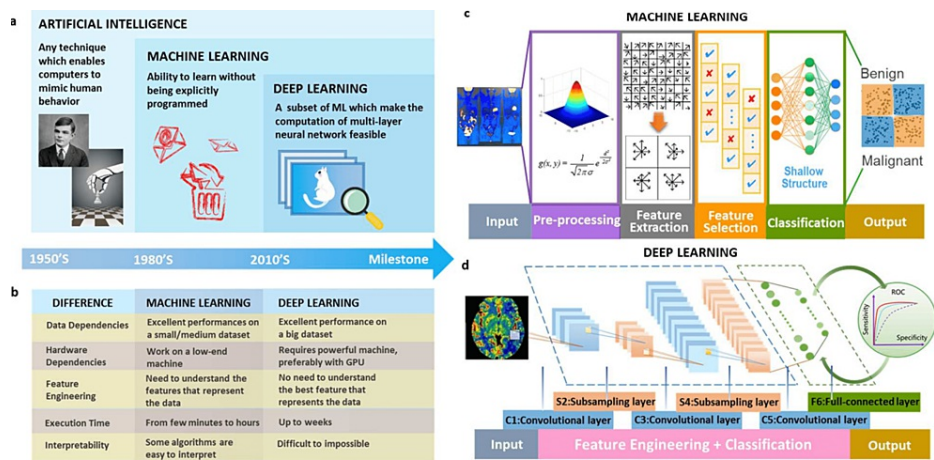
a

ARTIFICIAL INTELLIGENCE

Any technique which enables computers to mimic human behavior

MACHINE LEARNING

Ability to learn without being explicitly programmed

DEEP LEARNING

A subset of ML which make the computation of multi-layer neural network feasible

1950'S 1980'S 2010'S Milestone

b

| DIFFERENCE | MACHINE LEARNING | DEEP LEARNING |
|---|---|---|
| Data Dependencies | Excellent performances on a small/medium dataset | Excellent performance on a big dataset |
| Hardware Dependencies | Work on a low-end machine | Requires powerful machine, preferably with GPU |
| Feature Engineering | Need to understand the features that represent the data | No need to understand the best feature that represents the data |
| Execution Time | From few minutes to hours | Up to weeks |
| Interpretability | Some algorithms are easy to interpret | Difficult to impossible |

c

MACHINE LEARNING

$g(x,y) = \frac{1}{\sqrt{2\pi}\sigma} e^{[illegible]}$

Shallow Structure

Benign

Malignant

Input Pre-processing Feature Extraction Feature Selection Classification Output

d

DEEP LEARNING

ROC

Sensitivity

Specificity

S2:Subsampling layer

S4:Subsampling layer

F6:Full-connected layer

C1:Convolutional layer

C3:Convolutional layer

C5:Convolutional layer

Input Feature Engineering + Classification Output